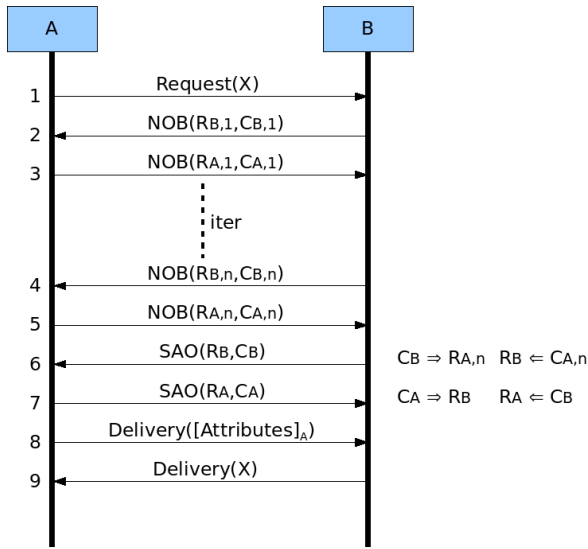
A

B

1 Request(X)

2 NOB($R_{B,1}$,$C_{B,1}$)

3 NOB($R_{A,1}$,$C_{A,1}$)

iter

4 NOB($R_{B,n}$,$C_{B,n}$)

5 NOB($R_{A,n}$,$C_{A,n}$)

6 SAO($R_B$,$C_B$)

$C_B \Rightarrow R_{A,n}$ $R_B \Leftarrow C_{A,n}$

7 SAO($R_A$,$C_A$)

$C_A \Rightarrow R_B$ $R_A \Leftarrow C_B$

8 Delivery([Attributes]$_A$)

9 Delivery(X)